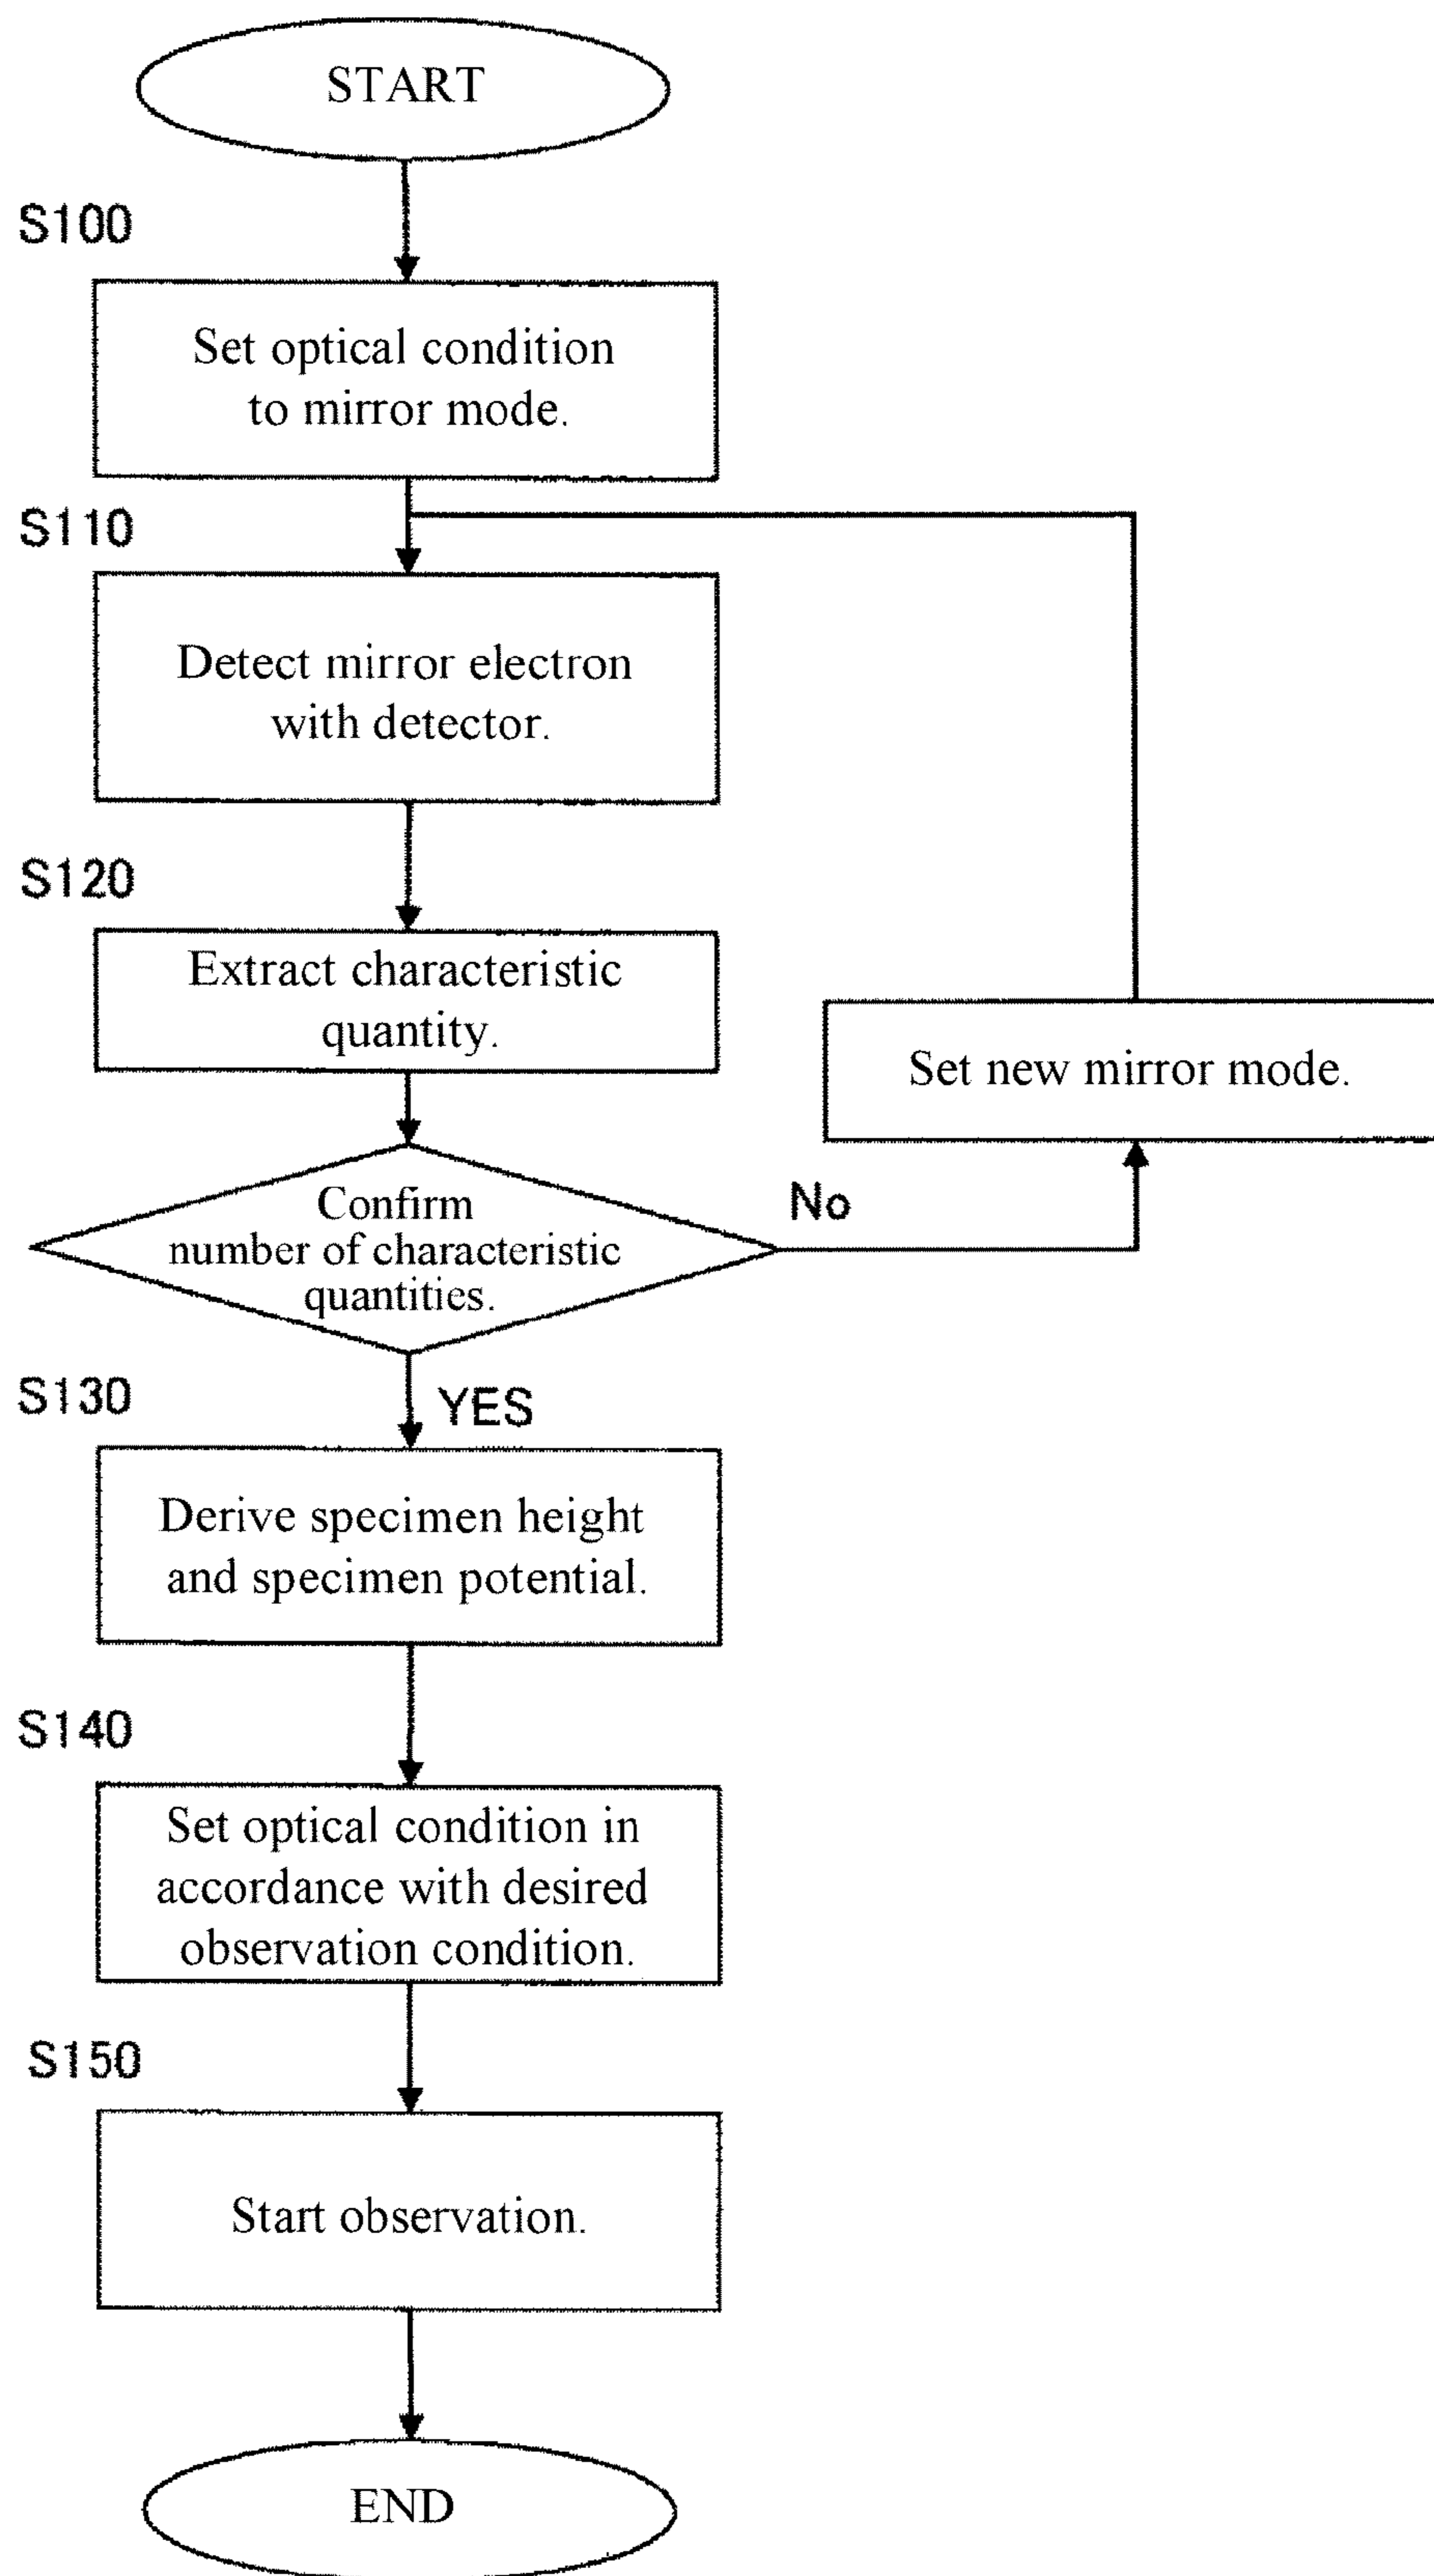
START

S100

Set optical condition to mirror mode.

S110

Detect mirror electron with detector.

S120

Extract characteristic quantity.

Set new mirror mode.

Confirm number of characteristic quantities.

No

S130

YES

Derive specimen height and specimen potential.

S140

Set optical condition in accordance with desired observation condition.

S150

Start observation.

END